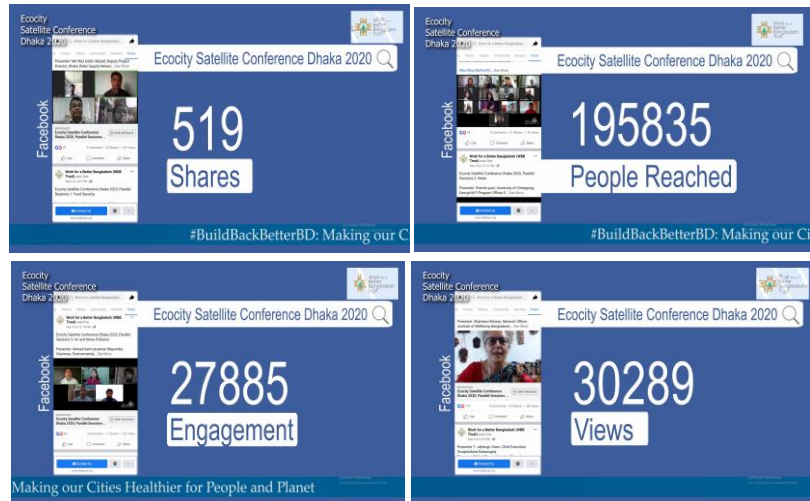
Ecocity Satellite Conference Dhaka 2020

Work for a Better Bangladesh

Ecocity Satellite Conference Dhaka 2020

Facebook

519

Shares

#BuildBackBetterBD: Making our Ci

Ecocity Satellite Conference Dhaka 2020

Work for a Better Bangladesh

Ecocity Satellite Conference Dhaka 2020

Facebook

195835

People Reached

#BuildBackBetterBD: Making our Ci

Ecocity Satellite Conference Dhaka 2020

Work for a Better Bangladesh

Ecocity Satellite Conference Dhaka 2020

Facebook

27885

Engagement

Making our Cities Healthier for People and Planet

Ecocity Satellite Conference Dhaka 2020

Work for a Better Bangladesh

Ecocity Satellite Conference Dhaka 2020

Facebook

30289

Views